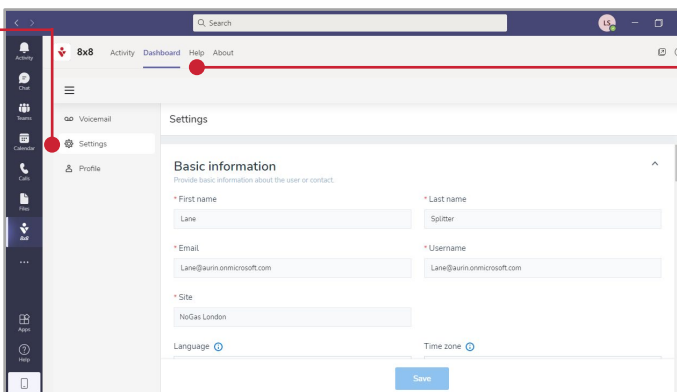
Search

LS

Activity

Chat

Teams

Calendar

Calls

Files

8x8

...

Apps

Help

8x8 Activity Dashboard Help About

Voicemail

Settings

Profile

Settings

Basic information

Provide basic information about the user or contact.

* First name

Lane

* Last name

Splitter

* Email

Lane@aurin.onmicrosoft.com

* Username

Lane@aurin.onmicrosoft.com

* Site

NoGas London

Language

Time zone

Save